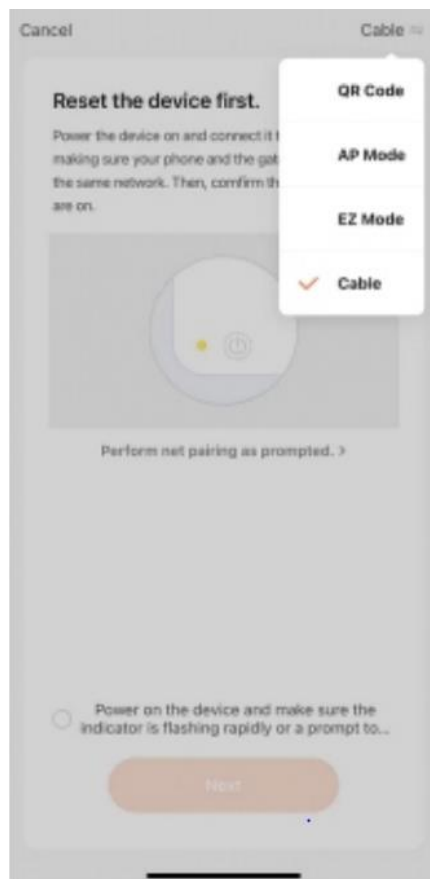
Cancel

Cable

QR Code

AP Mode

EZ Mode

Cable

Reset the device first.

Power the device on and connect it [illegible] making sure your phone and the gat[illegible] the same network. Then, confirm th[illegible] are on.

Perform net pairing as prompted. >

Power on the device and make sure the indicator is flashing rapidly or a prompt to...

Next